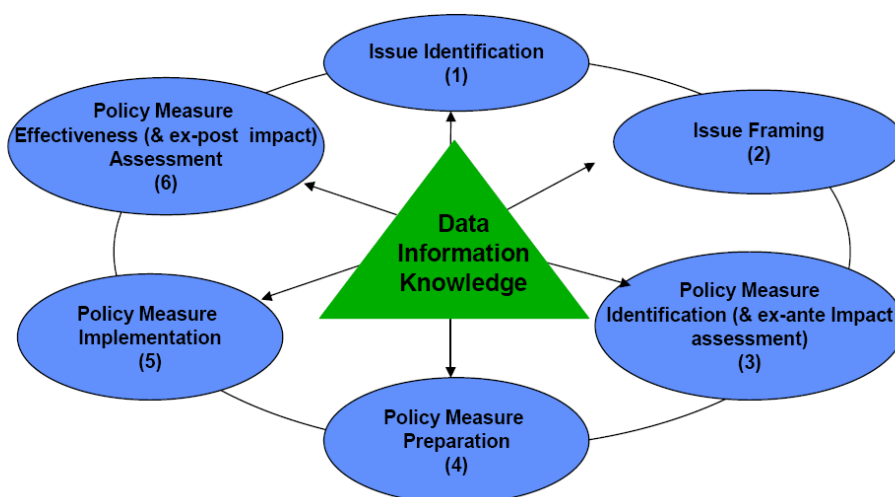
Issue Identification
(1)

Issue Framing
(2)

Policy Measure
Identification (& ex-ante Impact
assessment)
(3)

Policy Measure
Preparation
(4)

Policy Measure
Implementation
(5)

Policy Measure
Effectiveness (& ex-post impact)
Assessment
(6)

Data
Information
Knowledge